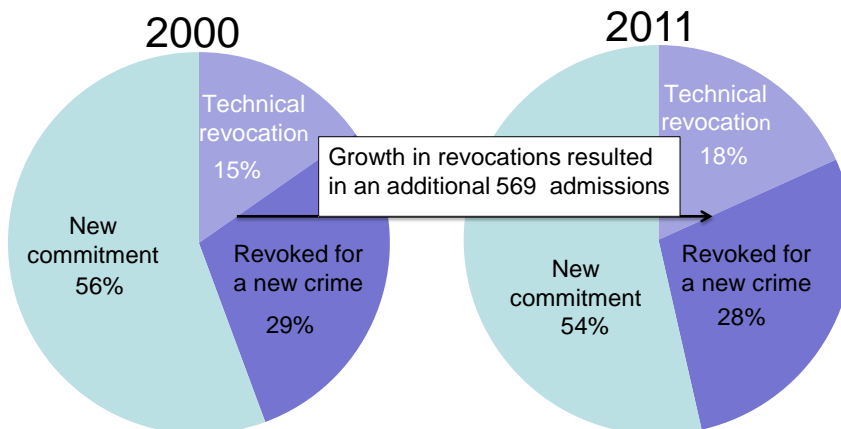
2000

Technical revocation 15%

New commitment 56%

Revoked for a new crime 29%

Growth in revocations resulted in an additional 569 admissions

2011

Technical revocation 18%

New commitment 54%

Revoked for a new crime 28%